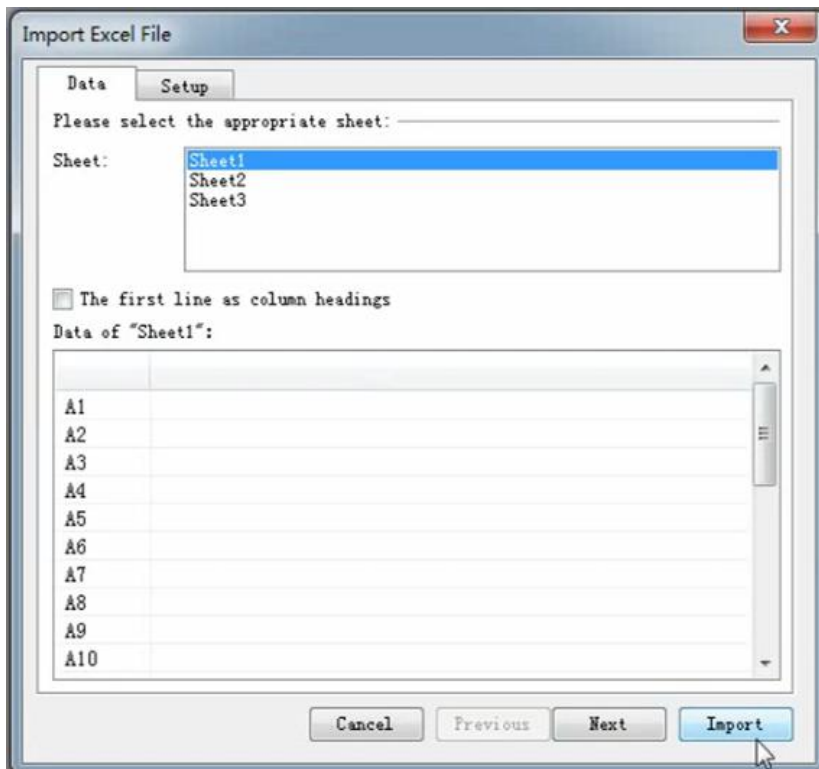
Import Excel File

Data Setup

Please select the appropriate sheet:

Sheet: Sheet1
Sheet2
Sheet3

The first line as column headings

Data of "Sheet1":

| |
|---|
| A1 |
| A2 |
| A3 |
| A4 |
| A5 |
| A6 |
| A7 |
| A8 |
| A9 |
| A10 |

Cancel Previous Next Import